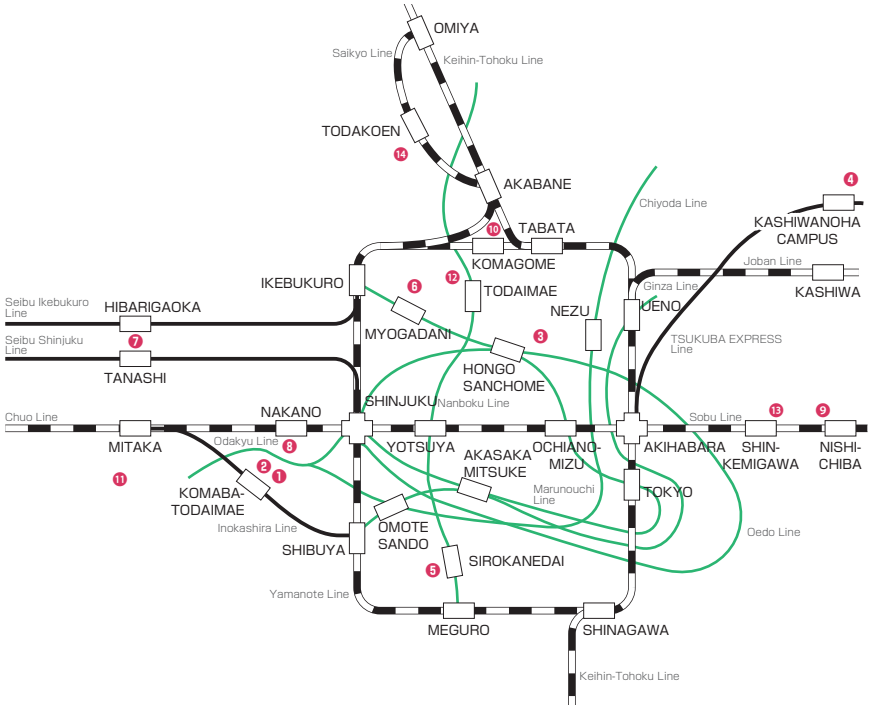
OMIYA
Saikyo Line
Keihin-Tohoku Line
TODAKOEN
14
AKABANE
Chiyoda Line
4
KASHIWANOHA CAMPUS
10
TABATA
KOMAGOME
Joban Line
KASHIWA
IKEBUKURO
12
TODAIMAE
6
Ginza Line
UENO
Seibu Ikebukuro Line
HIBARIGAOKA
MYOGADANI
NEZU
TSUKUBA EXPRESS Line
7
3
Seibu Shinjuku Line
TANASHI
HONGO SANCHOME
Nanboku Line
SHINJUKU
NAKANO
Sobu Line
13
9
Chuo Line
MITAKA
Odakyu Line
8
YOTSUYA
OCHIANOMIZU
AKIHABARA
SHINKEMIGAWA
NISHICHIBA
11
2
1
AKASAKA MITSUKE
Marunouchi Line
TOKYO
KOMABA-TODAIMAE
Inokashira Line
OMOTE SANDO
Oedo Line
SHIBUYA
SIROKANEDAI
5
Yamanote Line
MEGURO
SHINAGAWA
Keihin-Tohoku Line